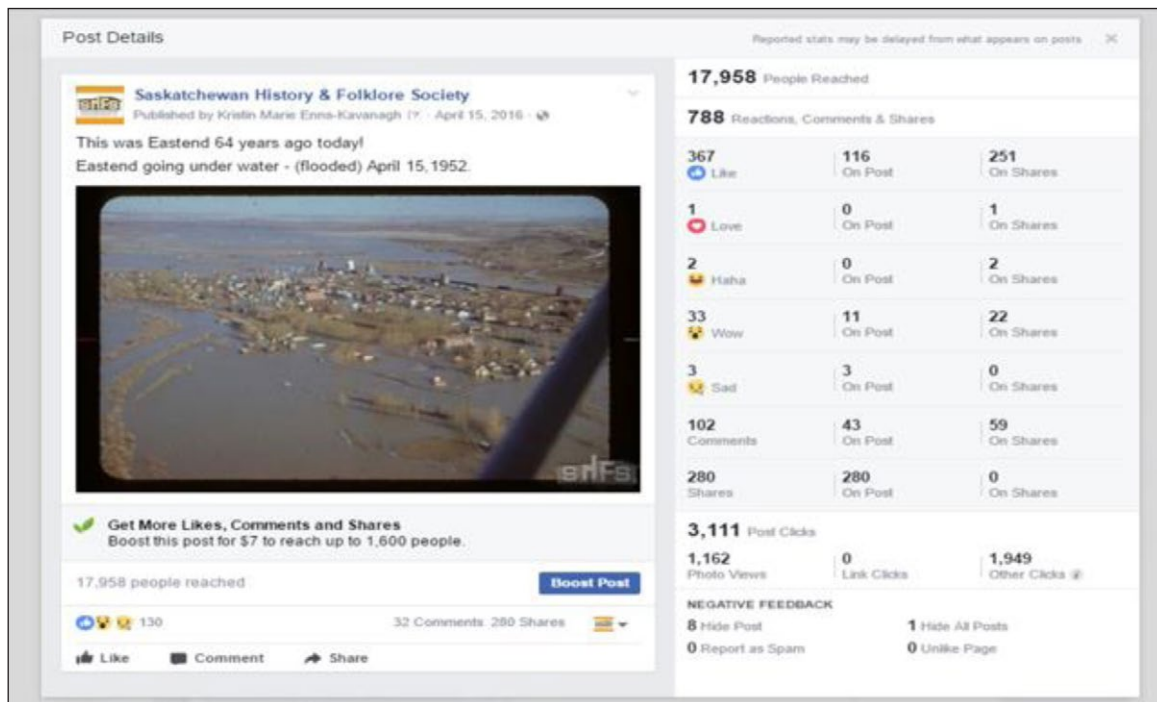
Post Details

Reported stats may be delayed from what appears on posts ×

SHFS

Saskatchewan History & Folklore Society

Published by Kristin Marie Enns-Kavanagh [?] · April 15, 2016 ·

This was Eastend 64 years ago today!

Eastend going under water - (flooded) April 15,1952.

SHFS

Get More Likes, Comments and Shares

Boost this post for $7 to reach up to 1,600 people.

17,958 people reached

Boost Post

130

32 Comments 280 Shares

Like Comment Share

17,958 People Reached

788 Reactions, Comments & Shares

| | | |
|---|---|---|
| 367 Like | 116 On Post | 251 On Shares |
| 1 Love | 0 On Post | 1 On Shares |
| 2 Haha | 0 On Post | 2 On Shares |
| 33 Wow | 11 On Post | 22 On Shares |
| 3 Sad | 3 On Post | 0 On Shares |
| 102 Comments | 43 On Post | 59 On Shares |
| 280 Shares | 280 On Post | 0 On Shares |

3,111 Post Clicks

| | | |
|---|---|---|
| 1,162 Photo Views | 0 Link Clicks | 1,949 Other Clicks |

NEGATIVE FEEDBACK

8 Hide Post

1 Hide All Posts

0 Report as Spam

0 Unlike Page